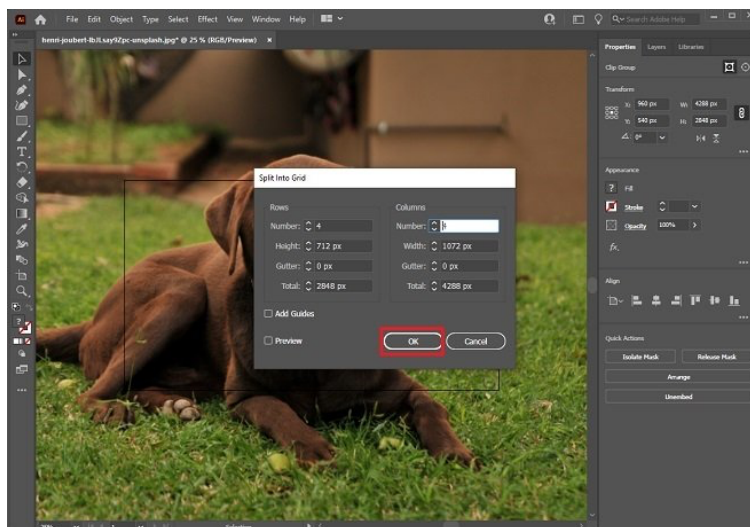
Ai File Edit Object Type Select Effect View Window Help

Search Adobe Help

henri-joubert-lb1Lsay9Zpc-unsplash.jpg* @ 25 % (RGB/Preview) ×

Properties Layers Libraries

Clip Group

Transform

X: 960 px W: 4288 px

Y: 540 px H: 2848 px

∠ 0°

Appearance

Fill

Stroke

Opacity 100%

fx.

Align

Quick Actions

Isolate Mask Release Mask

Arrange

Unembed

Split Into Grid

Rows

Number: 4

Height: 712 px

Gutter: 0 px

Total: 2848 px

Columns

Number: 4

Width: 1072 px

Gutter: 0 px

Total: 4288 px

Add Guides

Preview

OK

Cancel